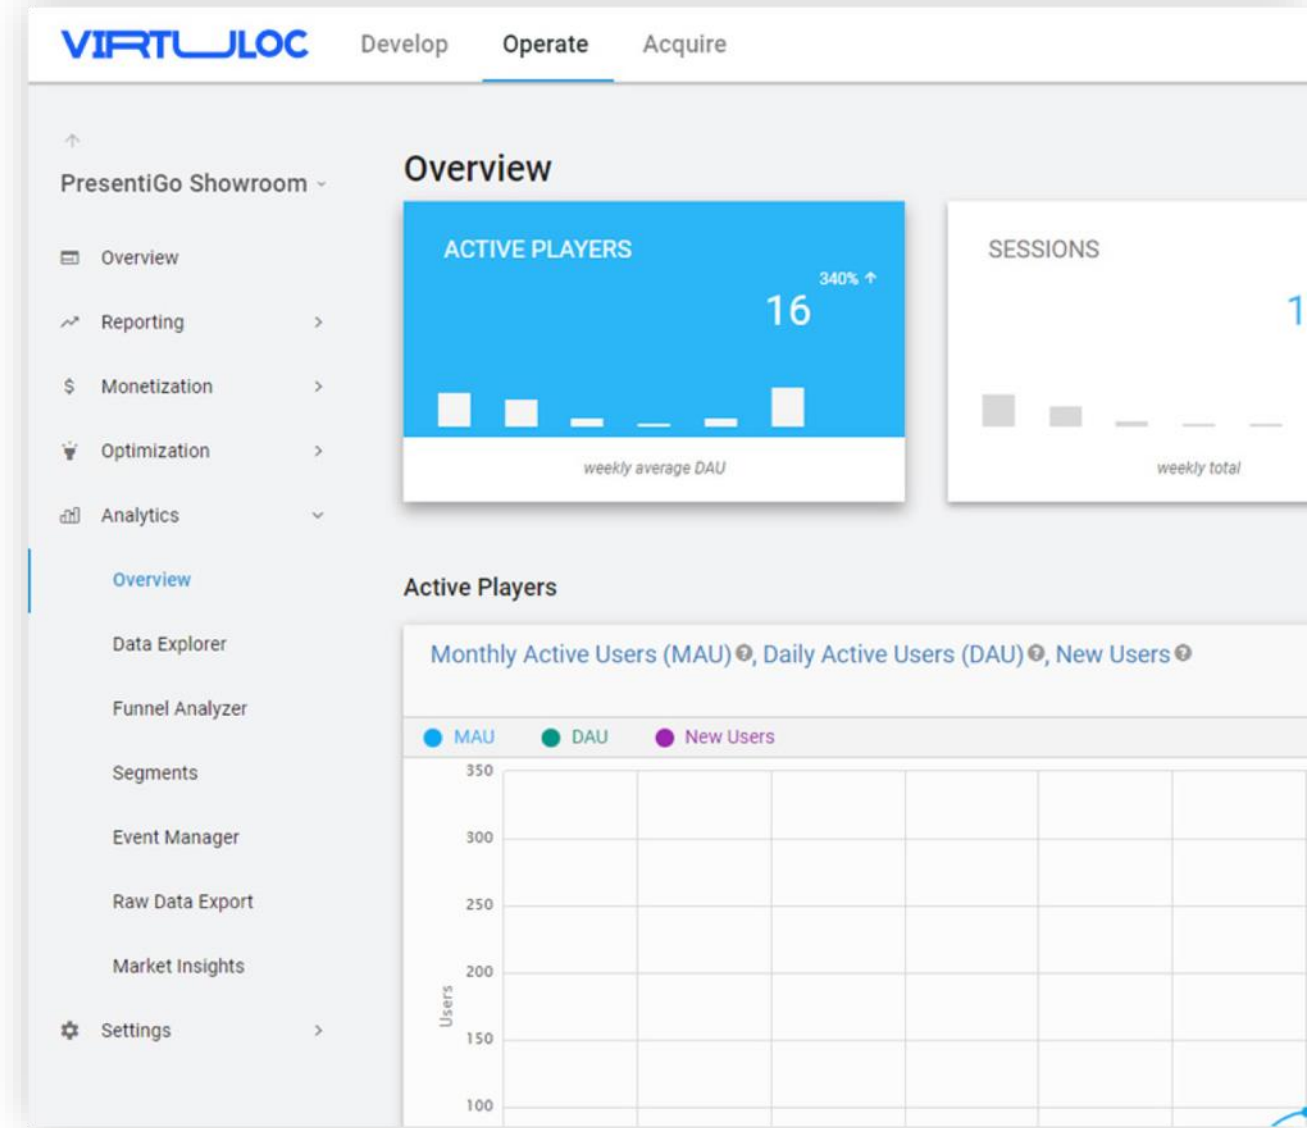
VIRTUALOC Develop Operate Acquire

PresentiGo Showroom

Overview
Reporting
Monetization
Optimization
Analytics
Overview
Data Explorer
Funnel Analyzer
Segments
Event Manager
Raw Data Export
Market Insights
Settings

Overview

ACTIVE PLAYERS
340% ↑
16
weekly average DAU

SESSIONS
1
weekly total

Active Players

Monthly Active Users (MAU), Daily Active Users (DAU), New Users

MAU DAU New Users

350
300
250
200
150
100
Users